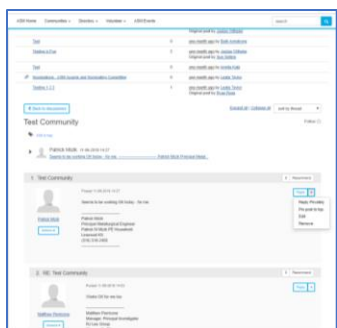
ASH Home Communities Directory Volunteer ASH Events

Test
Original post by Justin Tillman

Testing a Post
Original post by Julian Gillette

Test
Original post by Andrea Kelly

Nominations - ASH Awards and Nominations Committee
Original post by Lester Toress

Testing 1 2 3
Original post by Ryan Ross

Back to discussions

Expand all | Collapse all

Test Community

Follow

1. Test Community

Seems to be working OK today - So me

Patrick Hinde
Principal Metallurgical Engineer

Reply Privately
Reply to all
Edit
Remove

2. RE: Test Community

Looks OK for me too

Matthew Perricone
Principal Investigator